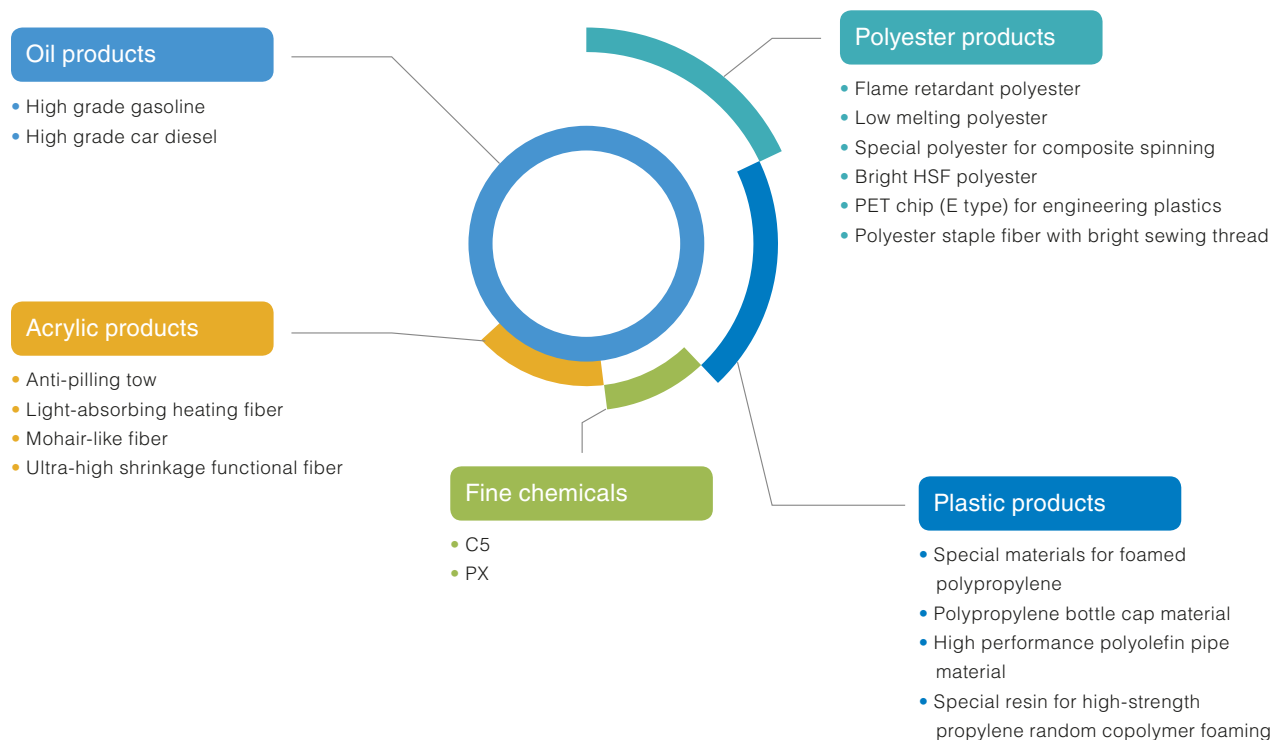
Oil products
• High grade gasoline
• High grade car diesel

Polyester products
• Flame retardant polyester
• Low melting polyester
• Special polyester for composite spinning
• Bright HSF polyester
• PET chip (E type) for engineering plastics
• Polyester staple fiber with bright sewing thread

Acrylic products
• Anti-pilling tow
• Light-absorbing heating fiber
• Mohair-like fiber
• Ultra-high shrinkage functional fiber

Fine chemicals
• C5
• PX

Plastic products
• Special materials for foamed polypropylene
• Polypropylene bottle cap material
• High performance polyolefin pipe material
• Special resin for high-strength propylene random copolymer foaming